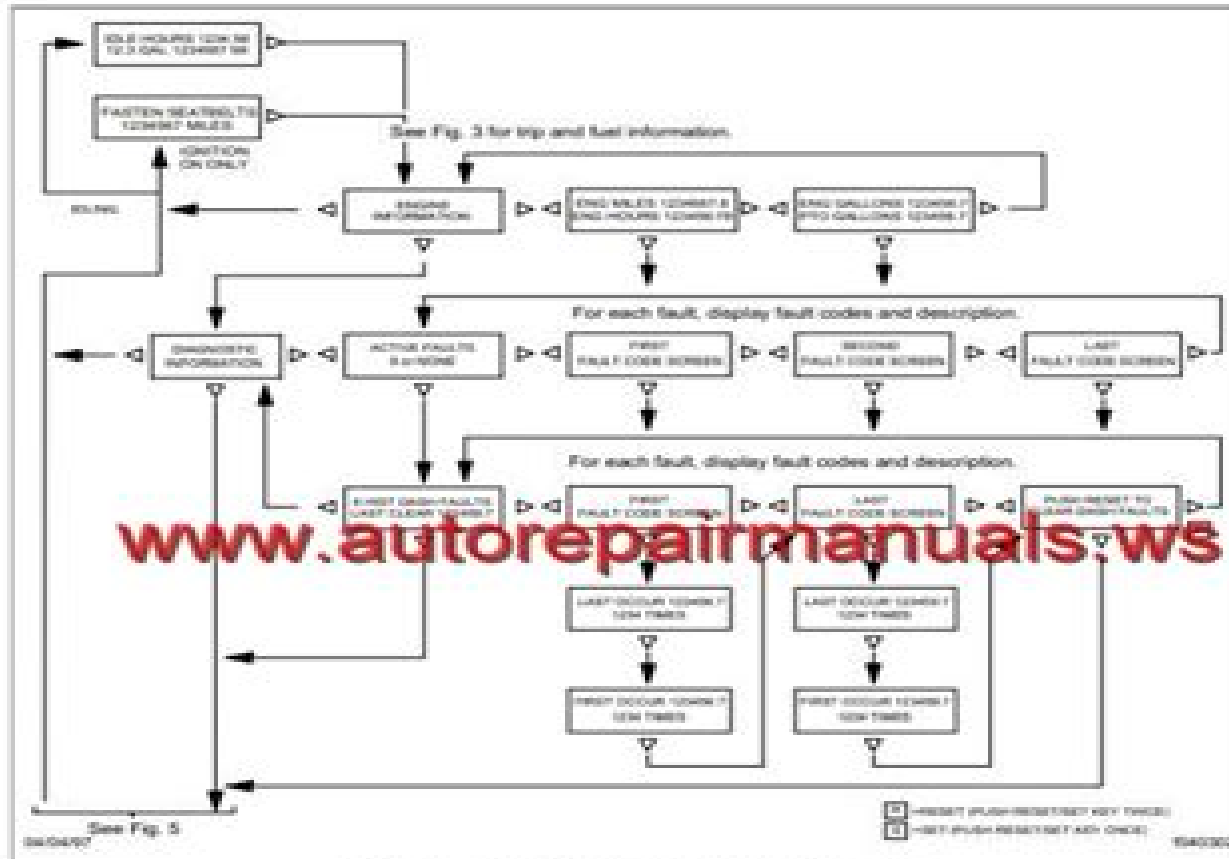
IDLE HOURS 1234.56
12.3 GAL 1234567.56

FASTEN SEATBELTS
1234567 MILES

IGNITION
ON ONLY

See Fig. 3 for trip and fuel information.

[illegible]

ENGINE
INFORMATION

ENG MILES 1234567.8
ENG HOURS 123456.78

ENG GALLONS 123456.7
PTO GALLONS 1234567

For each fault, display fault codes and description.

DIAGNOSTIC
INFORMATION

ACTIVE FAULTS
X or NONE

FIRST
FAULT CODE SCREEN

SECOND
FAULT CODE SCREEN

LAST
FAULT CODE SCREEN

For each fault, display fault codes and description.

X HIST DIAGN FAULTS
LAST CLEAR 1234567

FIRST
FAULT CODE SCREEN

LAST
FAULT CODE SCREEN

PUSH RESET TO
CLEAR DIAGN FAULTS

www.autorepairmanuals.ws

LAST OCCUR 123456.7
1234 TIMES

LAST OCCUR 123456.7
1234 TIMES

FIRST OCCUR 123456.7
1234 TIMES

FIRST OCCUR 123456.7
1234 TIMES

See Fig. 5

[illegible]

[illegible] RESET (PUSH RESET/SET KEY TWICE)
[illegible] SET (PUSH RESET/SET KEY ONCE)

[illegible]